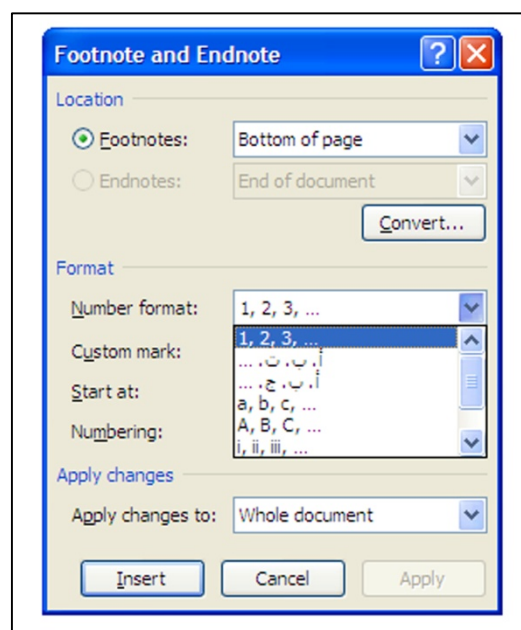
Footnote and Endnote

Location

Footnotes: Bottom of page

Endnotes: End of document

Convert...

Format

Number format: 1, 2, 3, ...

Custom mark:

Start at:

Numbering:

1, 2, 3, ...
أ، ب، ت، ...
أ، ب، ج، ...
a, b, c, ...
A, B, C, ...
i, ii, iii, ...

Apply changes

Apply changes to: Whole document

Insert | Cancel | Apply